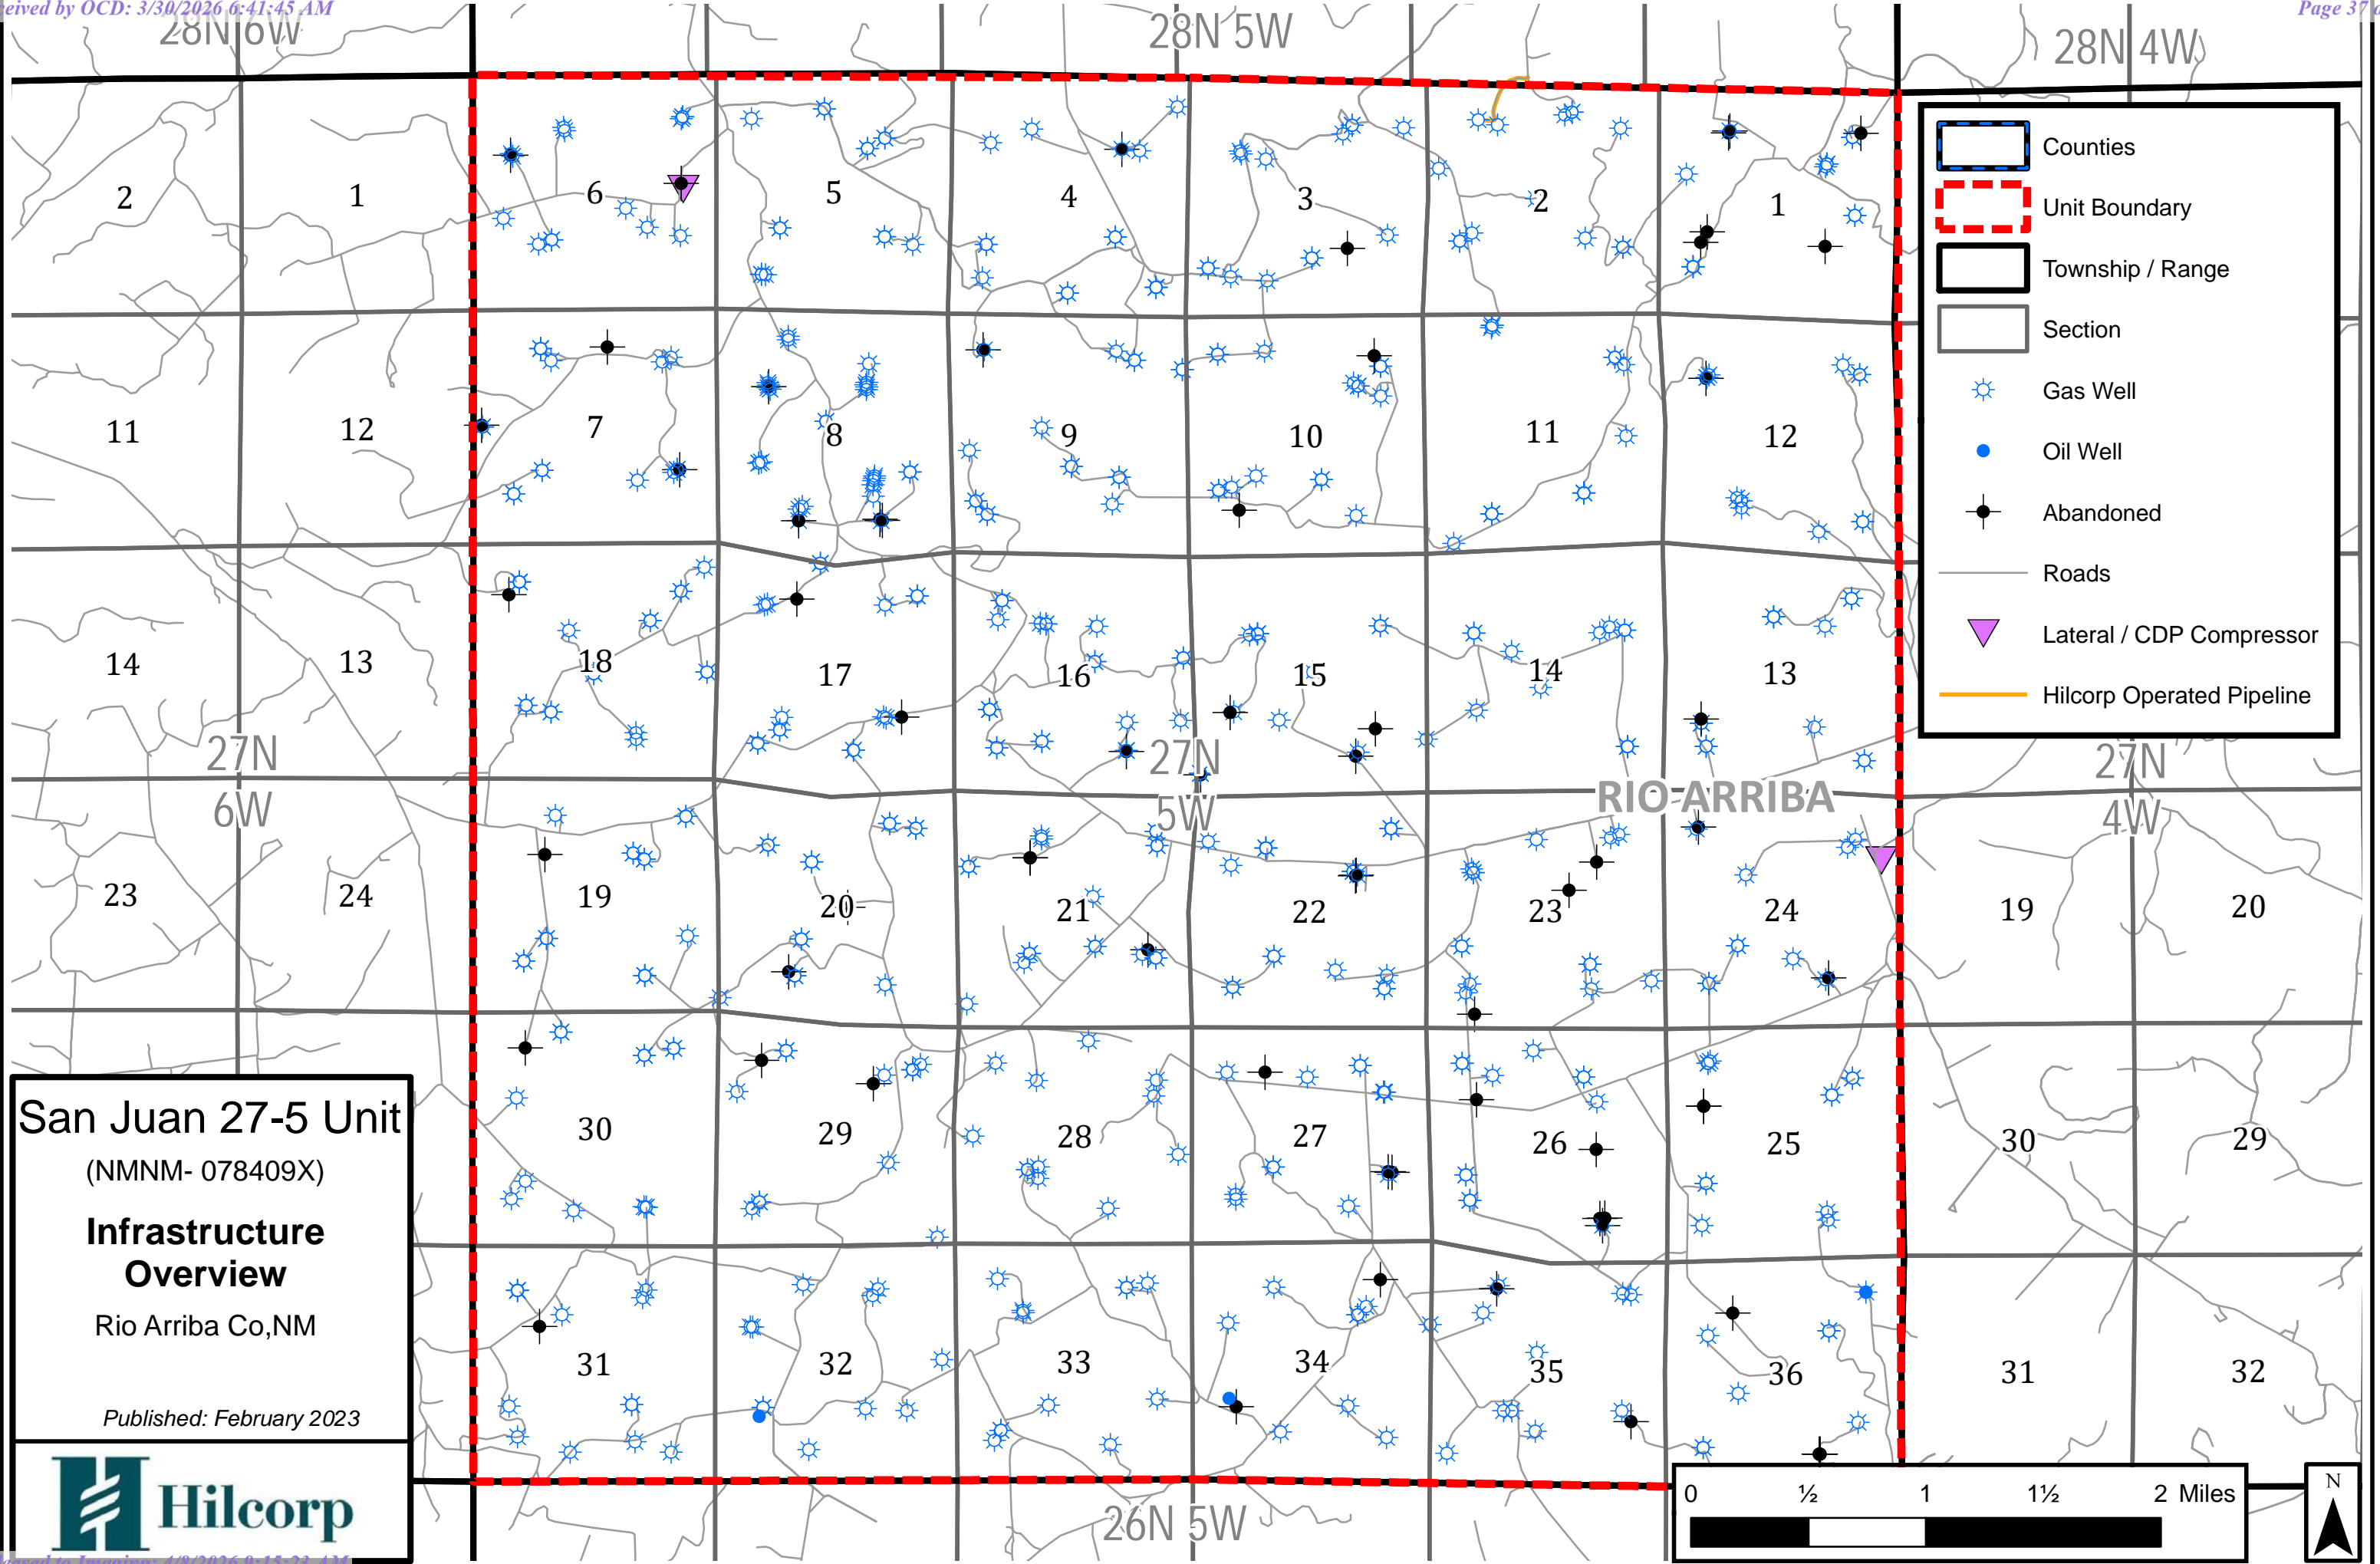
eived by OCD: 3/30/2026 6:41:45 AM

Page 37

28N 6W

28N 5W

28N 4W

Counties

Unit Boundary

Township / Range

Section

Gas Well

Oil Well

Abandoned

Roads

Lateral / CDP Compressor

Hilcorp Operated Pipeline

2 1 6 5 4 3 2 1

11 12 7 8 9 10 11 12

14 13 18 17 16 15 14 13

27N 6W

27N 5W

RIO ARRIBA

27N 4W

23 24 19 20 21 22 23 24 19 20

30 29 28 27 26 25 30 29

31 32 33 34 35 36 31 32

San Juan 27-5 Unit

(NMNM- 078409X)

Infrastructure Overview

Rio Arriba Co,NM

Published: February 2023

Hilcorp

26N 5W

0 ½ 1 1½ 2 Miles

N

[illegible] to Imaging: 4/8/2026 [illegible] AM